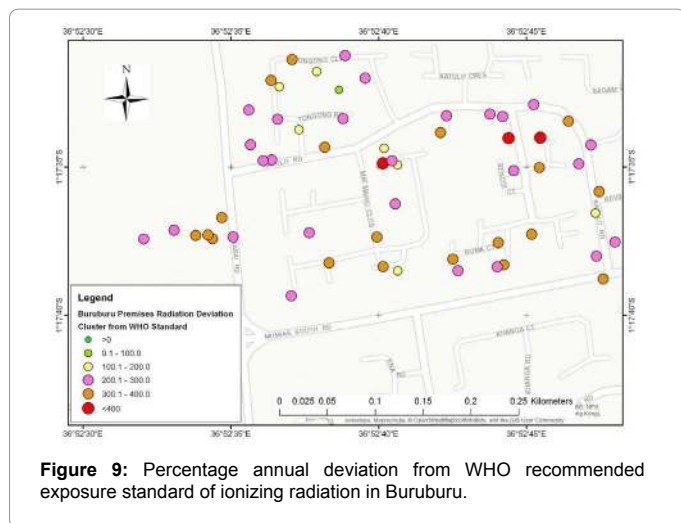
36°52'30"E 36°52'35"E 36°52'40"E 36°52'45"E

N

1°17'35"S

1°17'40"S

1°17'35"S

1°17'40"S

KATULO CRES

MWANGI CL

BUBU CL

MUMIAS SOUTH RD

KIHINGA CT

Legend

Buruburu Premises Radiation Deviation Cluster from WHO Standard

>0

0.1 - 100.0

100.1 - 200.0

200.1 - 300.0

300.1 - 400.0

<400

0 0.025 0.05 0.1 0.15 0.2 0.25 Kilometers

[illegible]

36°52'30"E 36°52'35"E 36°52'40"E 36°52'45"E

**Figure 9:** Percentage annual deviation from WHO recommended exposure standard of ionizing radiation in Buruburu.